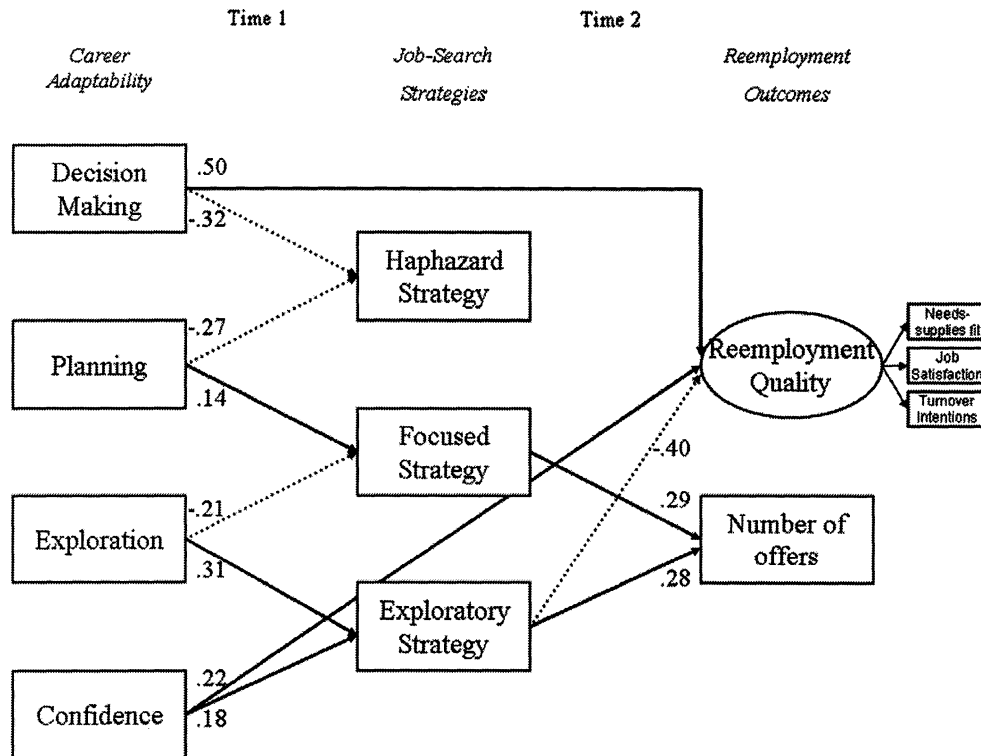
Time 1

Time 2

Career Adaptability

Job-Search Strategies

Reemployment Outcomes

Decision Making

.50

-.32

Haphazard Strategy

-.27

Planning

.14

Focused Strategy

-.21

Exploration

.31

Exploratory Strategy

.22

Confidence

.18

Reemployment Quality

Needs-supplies fit

Job Satisfaction

Turnover Intentions

-.40

.29

Number of offers

.28